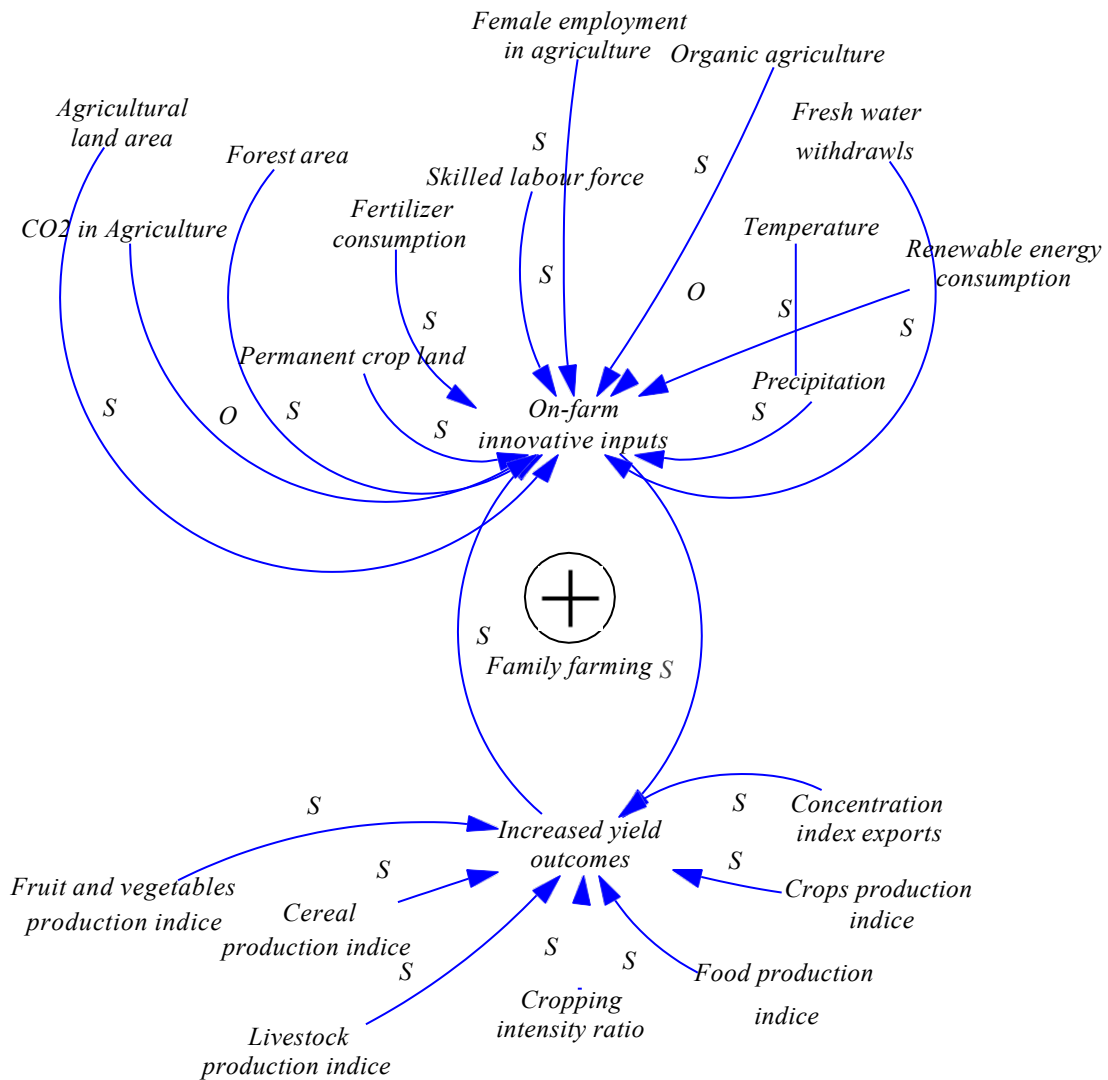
Female employment in agriculture

Organic agriculture

Agricultural land area

Fresh water withdrawls

Forest area

S

Skilled labour force

S

CO2 in Agriculture

Fertilizer consumption

Temperature

Renewable energy consumption

S

O

S

S

Permanent crop land

S

Precipitation

S

On-farm innovative inputs

S

O

S

S

S

S

Family farming S

S

Increased yield outcomes

S

Concentration index exports

S

S

Fruit and vegetables production indice

Cereal production indice

Crops production indice

S

S

S

Food production indice

Cropping intensity ratio

Livestock production indice